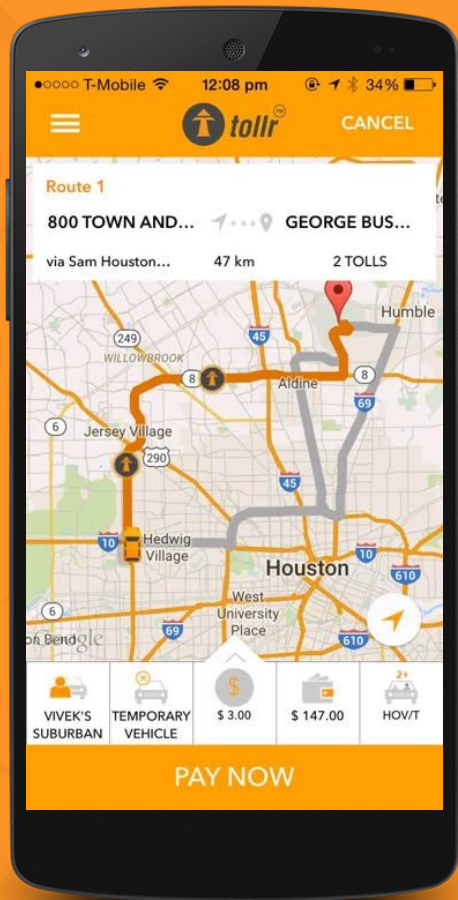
●○○○○ T-Mobile
12:08 pm
34%

tollr TM
CANCEL

Route 1
800 TOWN AND...
GEORGE BUS...
via Sam Houston...
47 km
2 TOLLS

249
WILLOWBROOK
45
Humble
8
Aldine
8
69
6
Jersey Village
290
45
10
Hedwig Village
10
Houston
610
6
West University Place
on Bend
oogle
69
610

2+
VIVEK'S SUBURBAN
TEMPORARY VEHICLE
$ 3.00
$ 147.00
HOV/T

PAY NOW